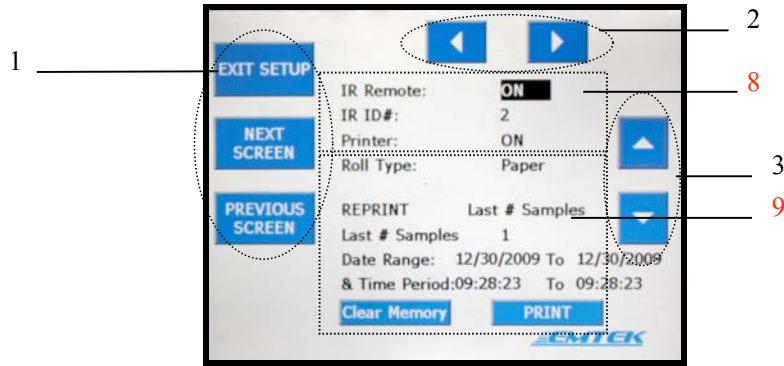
1

2

8

3

9

EXIT SETUP

NEXT SCREEN

PREVIOUS SCREEN

IR Remote: ON
IR ID#: 2
Printer: ON
Roll Type: Paper

REPRINT Last # Samples
Last # Samples 1
Date Range: 12/30/2009 To 12/30/2009
& Time Period:09:28:23 To 09:28:23

Clear Memory

PRINT

EMTEK